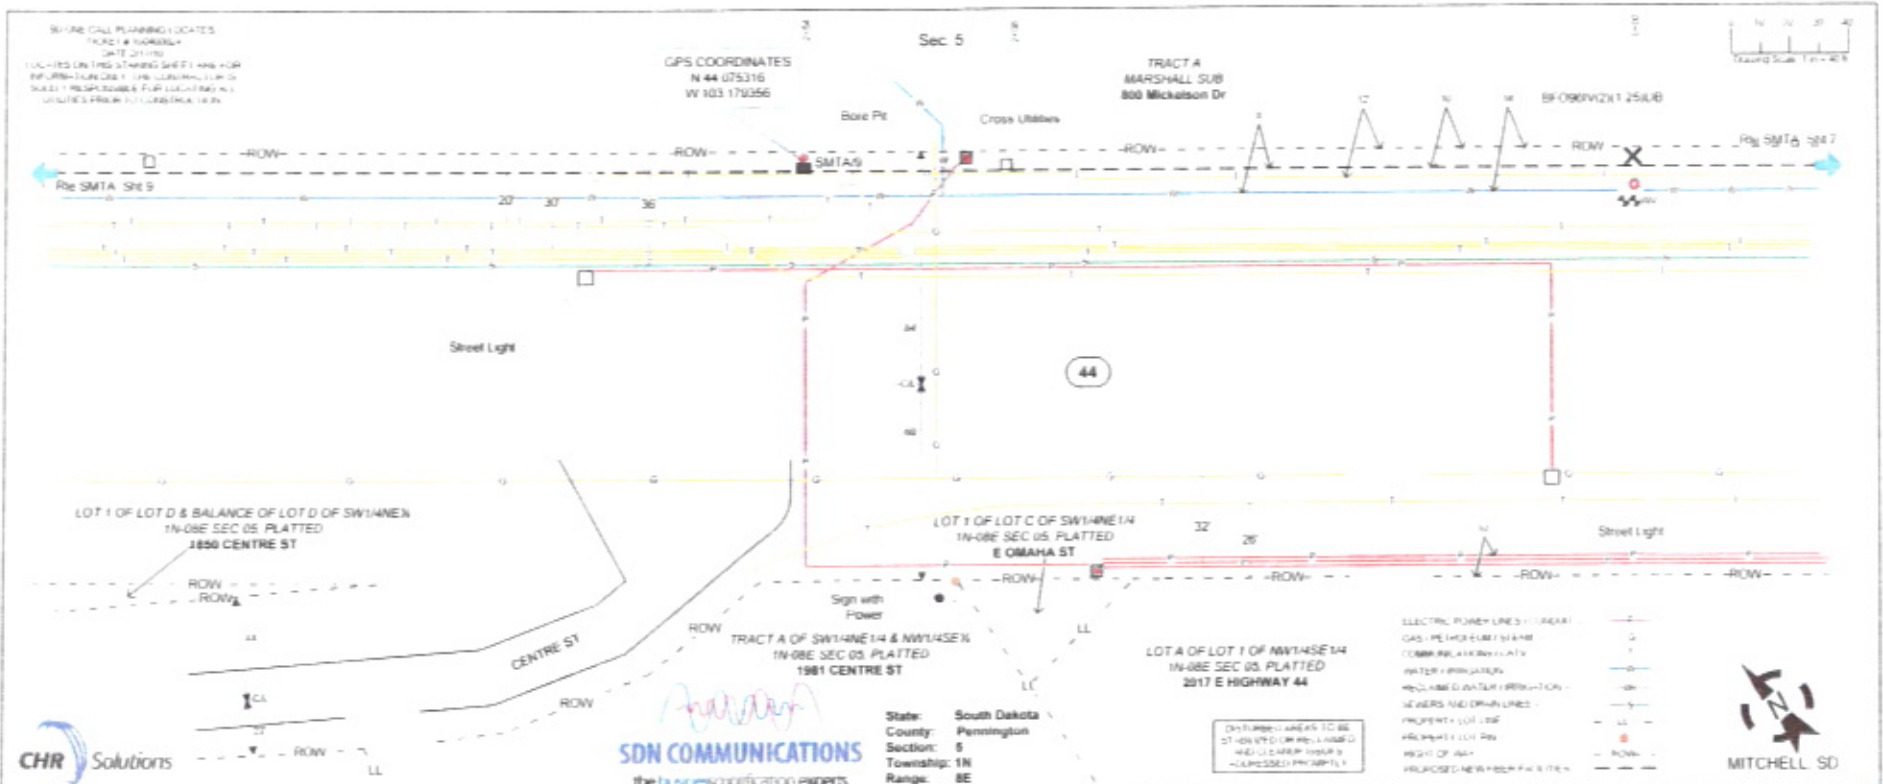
SD ONE CALL PLANNING LOCATES
TICKET # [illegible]
DATE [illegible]
LOCATES ON THIS STAKING SHEET ARE FOR INFORMATION ONLY. THE CONTRACTOR IS SOLELY RESPONSIBLE FOR LOCATING ALL UTILITIES PRIOR TO CONSTRUCTION.

Sec 5

GPS COORDINATES
N 44.075316
W 103.179356

TRACT A
MARSHALL SUB
800 Mickelson Dr

BFO96HV(2)(1.25)UB

Bore Pit

Cross Utilities

ROW

ROW

ROW

ROW

SMTA/9

Rte SMTA Sht 9

Rte SMTA Sht 7

20'

30'

36'

Street Light

44

LOT 1 OF LOT D & BALANCE OF LOT D OF SW1/4NE¼
1N-08E SEC 05, PLATTED
1850 CENTRE ST

LOT 1 OF LOT C OF SW1/4NE1/4
1N-08E SEC 05, PLATTED
E OMAHA ST

32'

26'

Street Light

ROW

ROW

ROW

ROW

ROW

ROW

Sign with Power

CENTRE ST

TRACT A OF SW1/4NE1/4 & NW1/4SE¼
1N-08E SEC 05, PLATTED
1981 CENTRE ST

LOT A OF LOT 1 OF NW1/4SE1/4
1N-08E SEC 05, PLATTED
2017 E HIGHWAY 44

LL

LL

LL

ROW

ROW

CHR Solutions

SDN COMMUNICATIONS
the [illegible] experts

State: South Dakota
County: Pennington
Section: 5
Township: 1N
Range: 8E

DISTURBED AREAS TO BE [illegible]

ELECTRIC POWER LINES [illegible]
GAS / PETROLEUM / STEAM
COMMUNICATION / CATV
WATER / IRRIGATION
RECLAIMED WATER / IRRIGATION
SEWERS AND DRAIN LINES
PROPERTY / LOT LINE
PROPERTY / LOT PIN
RIGHT OF WAY
PROPOSED NEW FIBER FACILITIES

N

MITCHELL SD